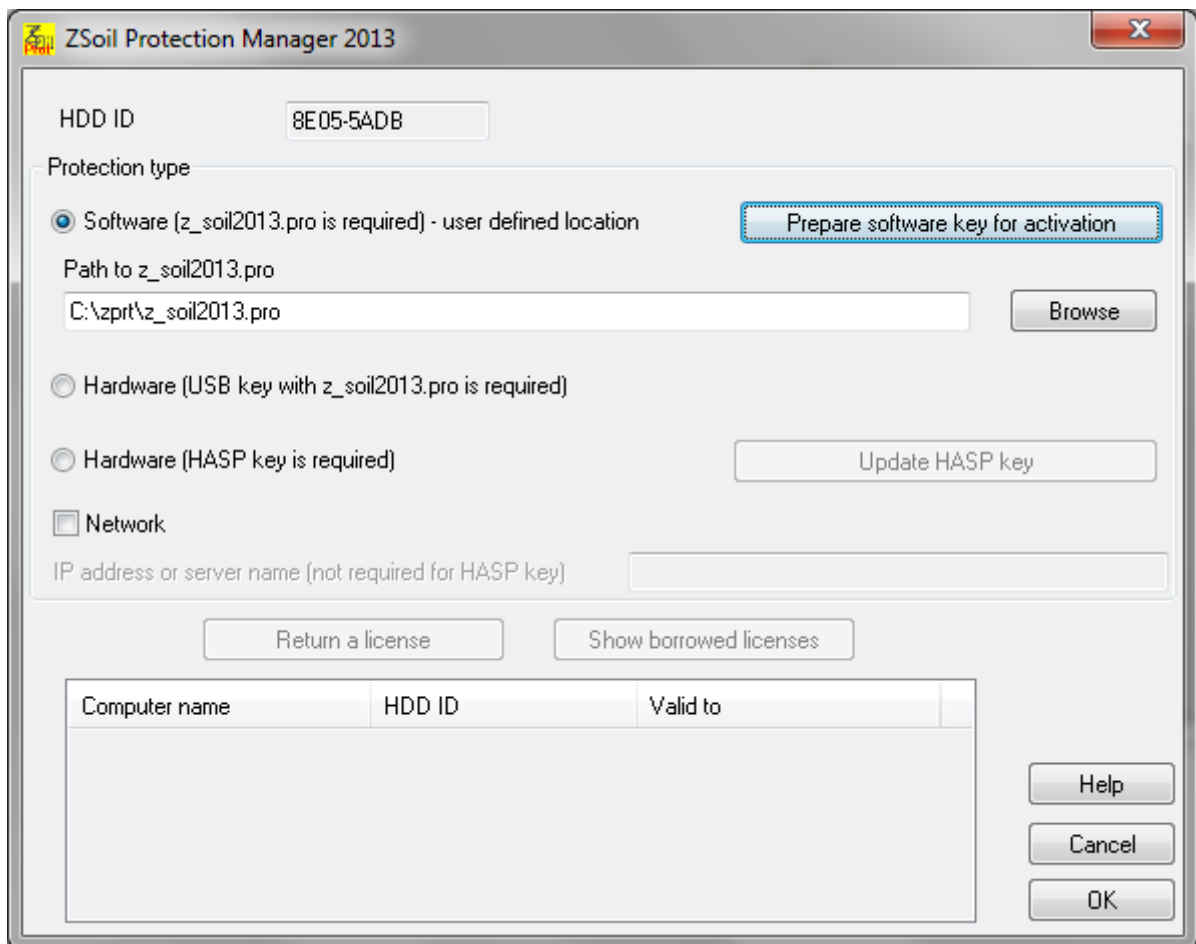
ZSoil Protection Manager 2013

HDD ID
8E05-5ADB

Protection type

Software (z_soil2013.pro is required) - user defined location
Prepare software key for activation

Path to z_soil2013.pro
C:\zprt\z_soil2013.pro
Browse

Hardware (USB key with z_soil2013.pro is required)

Hardware (HASP key is required)
Update HASP key

Network

IP address or server name (not required for HASP key)

Return a license
Show borrowed licenses

| Computer name | HDD ID | Valid to |
|---|---|---|

Help
Cancel
OK